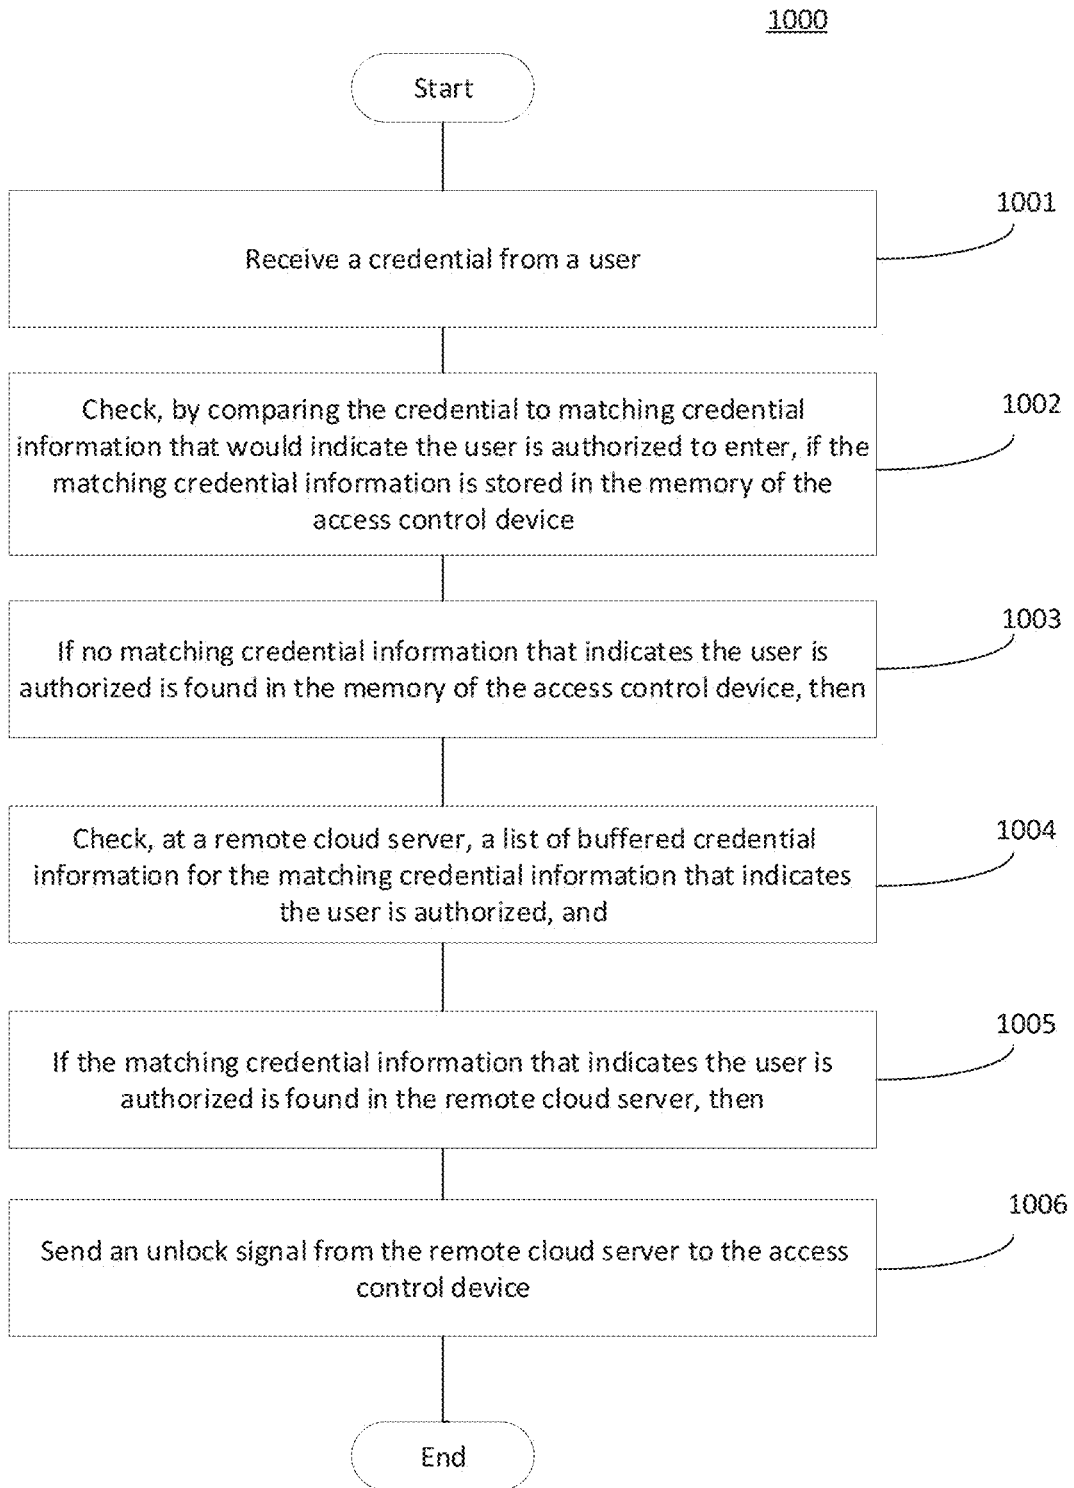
1000

Start

Receive a credential from a user

1001

Check, by comparing the credential to matching credential information that would indicate the user is authorized to enter, if the matching credential information is stored in the memory of the access control device

1002

If no matching credential information that indicates the user is authorized is found in the memory of the access control device, then

1003

Check, at a remote cloud server, a list of buffered credential information for the matching credential information that indicates the user is authorized, and

1004

If the matching credential information that indicates the user is authorized is found in the remote cloud server, then

1005

Send an unlock signal from the remote cloud server to the access control device

1006

End